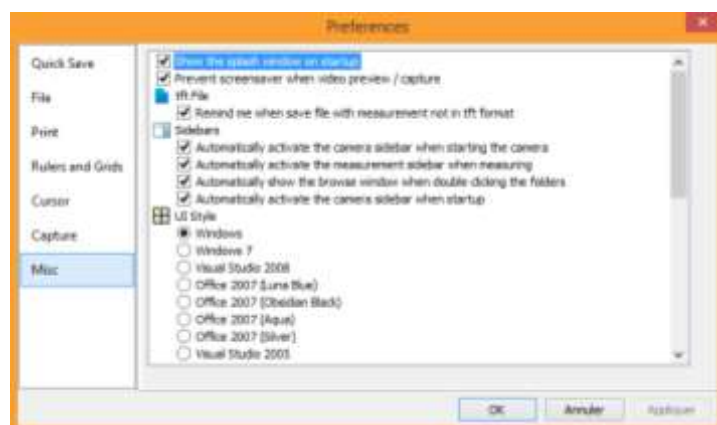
Preferences

Quick Save
File
Print
Rulers and Grids
Cursor
Capture
Misc

Show the splash window on startup
Prevent screensaver when video preview / capture
tft File
Remind me when save file with measurement not in tft format
Sidebars
Automatically activate the camera sidebar when starting the camera
Automatically activate the measurement sidebar when measuring
Automatically show the browse window when double clicking the folders
Automatically activate the camera sidebar when startup
UI Style
Windows
Windows 7
Visual Studio 2008
Office 2007 (Luna Blue)
Office 2007 (Obsidian Black)
Office 2007 (Aqua)
Office 2007 (Silver)
Visual Studio 2005

OK
Annuler
Appliquer